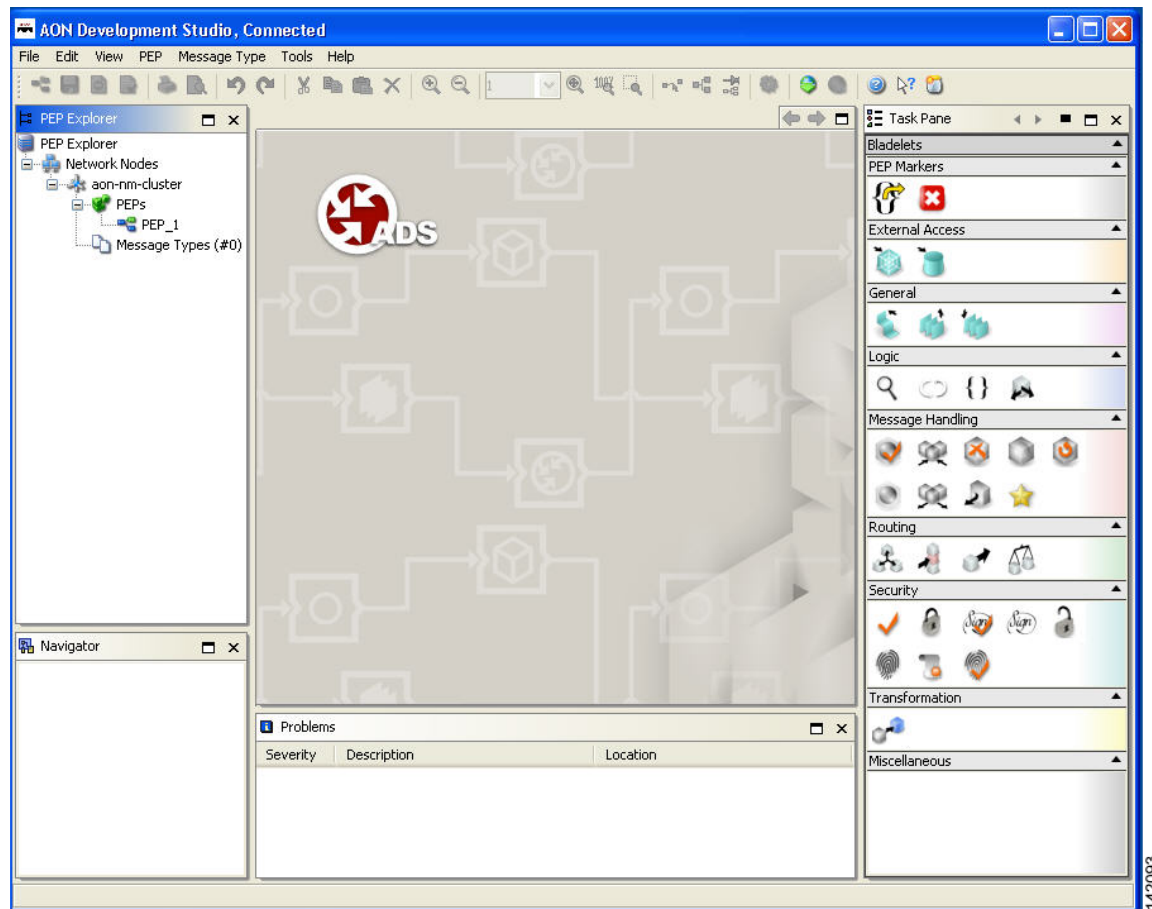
AON Development Studio, Connected

File Edit View PEP Message Type Tools Help

1

PEP Explorer

PEP Explorer
Network Nodes
aon-nm-cluster
PEPs
PEP_1
Message Types (#0)

ADS

Task Pane

Bladelets
PEP Markers
External Access
General
Logic
Message Handling
Routing
Security
Transformation
Miscellaneous

Navigator

Problems

| Severity | Description | Location |
|---|---|---|

142093